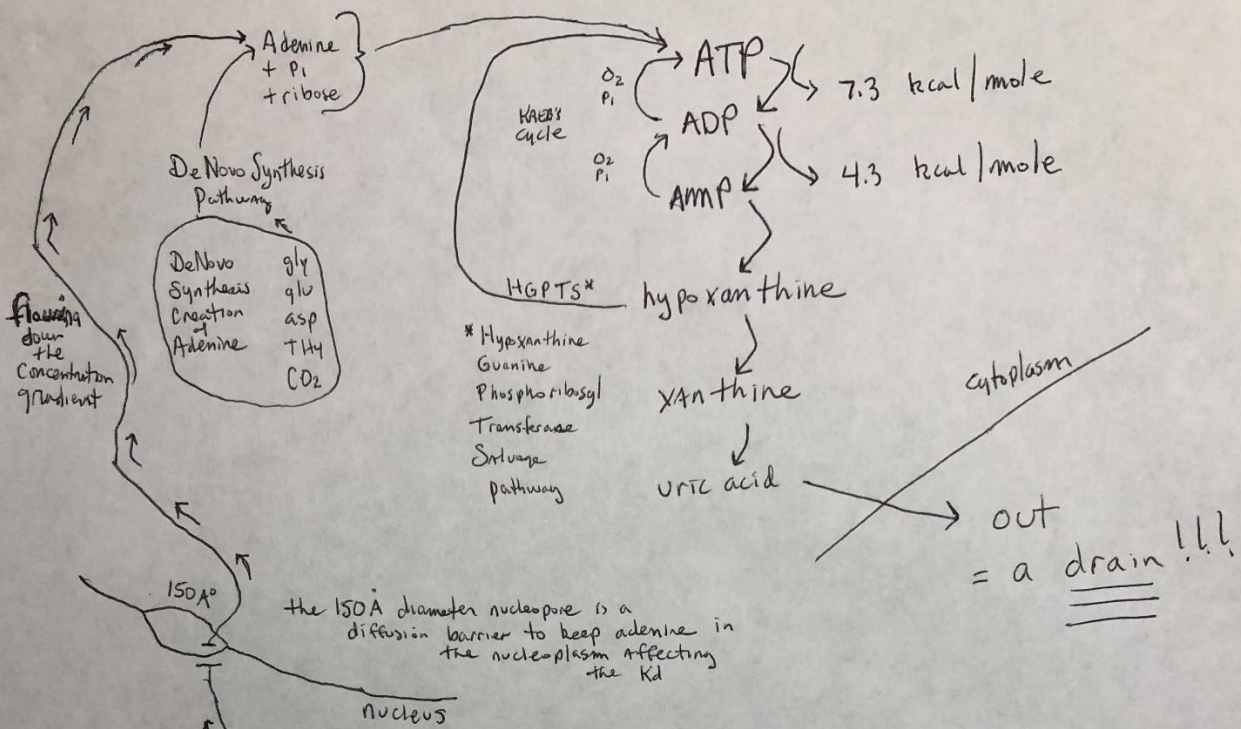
Adenine
+ $P_i$
+ ribose

ATP
$O_2$
$P_i$
KREB'S cycle
ADP
7.3 kcal/mole
$O_2$
$P_i$
AMP
4.3 kcal/mole

De Novo Synthesis Pathway

De Novo Synthesis Creation of Adenine
gly
glu
asp
THy
$CO_2$

HGPTS*
hypoxanthine

* Hypoxanthine Guanine Phosphoribosyl Transferase Salvage pathway

xAnthine

uric acid

cytoplasm

out
= a drain!!!

flowing down the concentration gradient

150A°

the 150Å diameter nucleopore is a diffusion barrier to keep adenine in the nucleoplasm affecting the Kd

nucleus